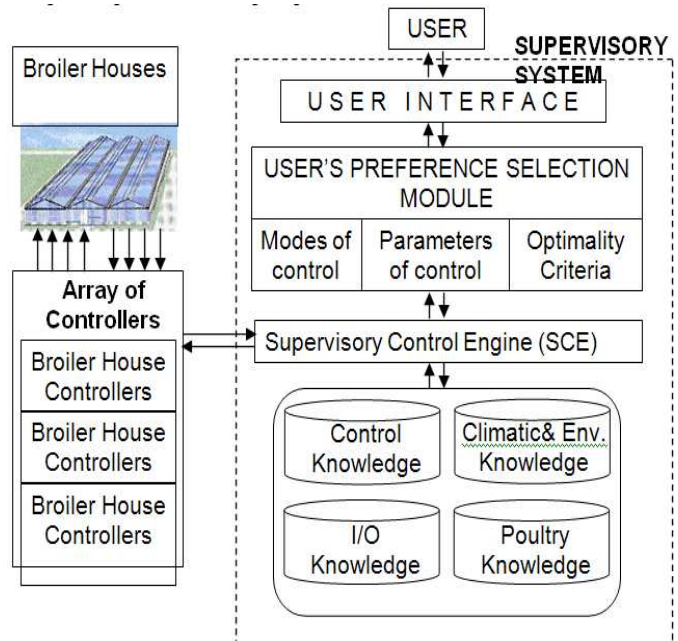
Broiler Houses

Array of Controllers

Broiler House Controllers

Broiler House Controllers

Broiler House Controllers

USER

SUPERVISORY SYSTEM

USER INTERFACE

USER'S PREFERENCE SELECTION MODULE

Modes of control

Parameters of control

Optimality Criteria

Supervisory Control Engine (SCE)

Control Knowledge

Climatic& Env. Knowledge

I/O Knowledge

Poultry Knowledge